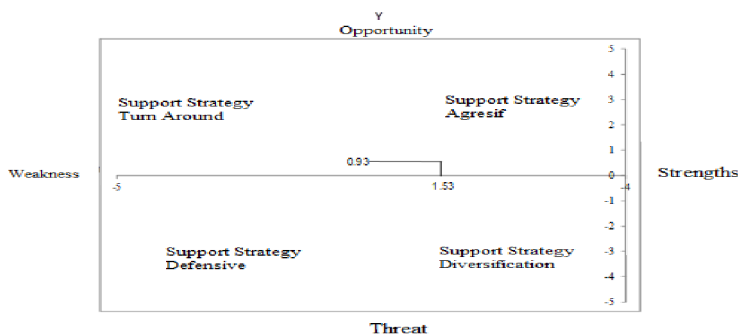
Y
Opportunity

Support Strategy
Turn Around

Support Strategy
Agresif

Weakness

Strengths

0.93

-5

1.53

4

5
4
3
2
1
0
-1
-2
-3
-4
-5

Support Strategy
Defensive

Support Strategy
Diversification

Threat